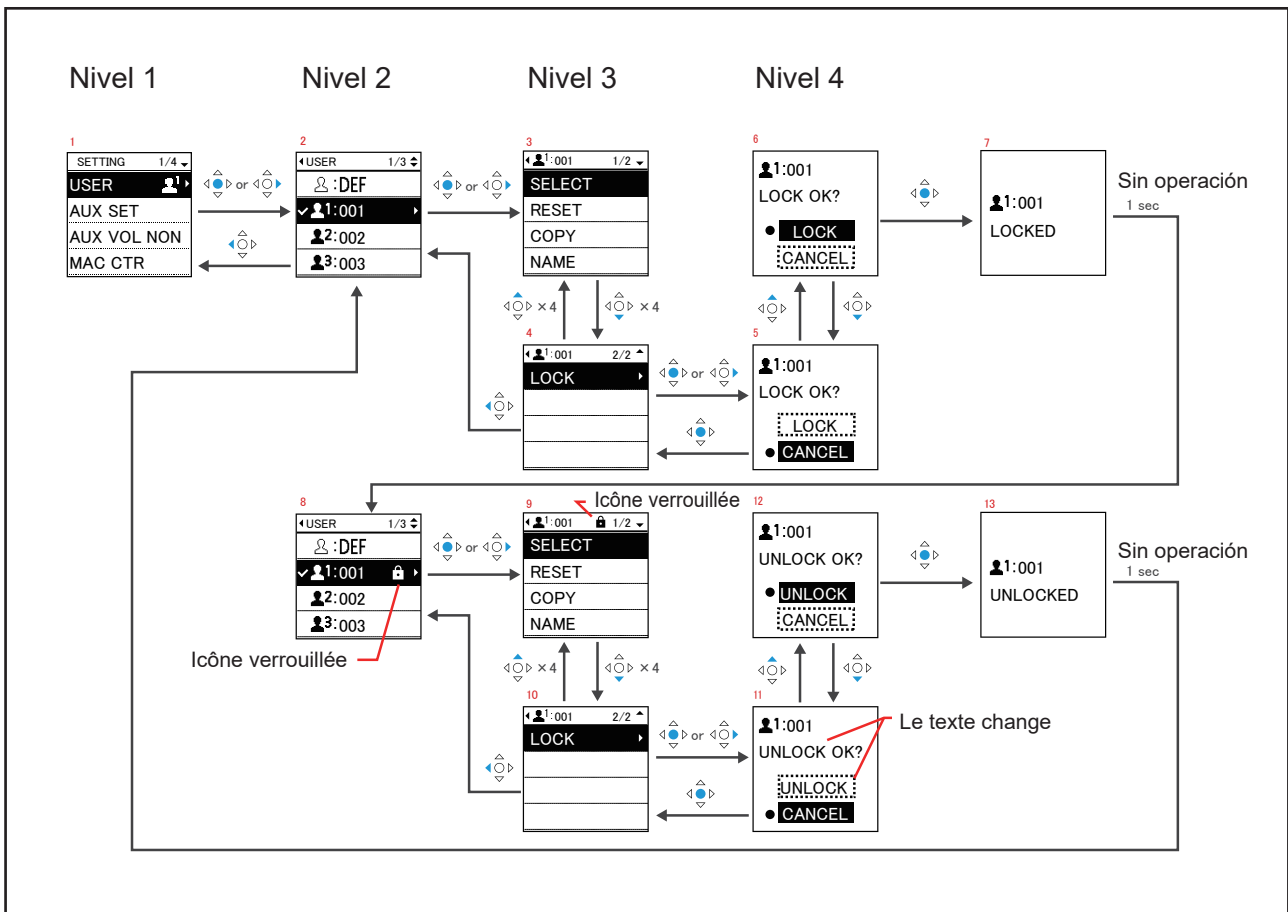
Nivel 1

Nivel 2

Nivel 3

Nivel 4

1
SETTING 1/4
USER
AUX SET
AUX VOL NON
MAC CTR

or

2
USER 1/3
:DEF
1:001
2:002
3:003

or

3
1:001 1/2
SELECT
RESET
COPY
NAME

6
1:001
LOCK OK?
LOCK
CANCEL

7
1:001
LOCKED

Sin operación
1 sec

× 4

× 4

4
1:001 2/2
LOCK

or

5
1:001
LOCK OK?
LOCK
CANCEL

8
USER 1/3
:DEF
1:001
2:002
3:003

Icône verrouillée

or

9
1:001 1/2
SELECT
RESET
COPY
NAME

Icône verrouillée

12
1:001
UNLOCK OK?
UNLOCK
CANCEL

13
1:001
UNLOCKED

Sin operación
1 sec

× 4

× 4

10
1:001 2/2
LOCK

or

11
1:001
UNLOCK OK?
UNLOCK
CANCEL

Le texte change